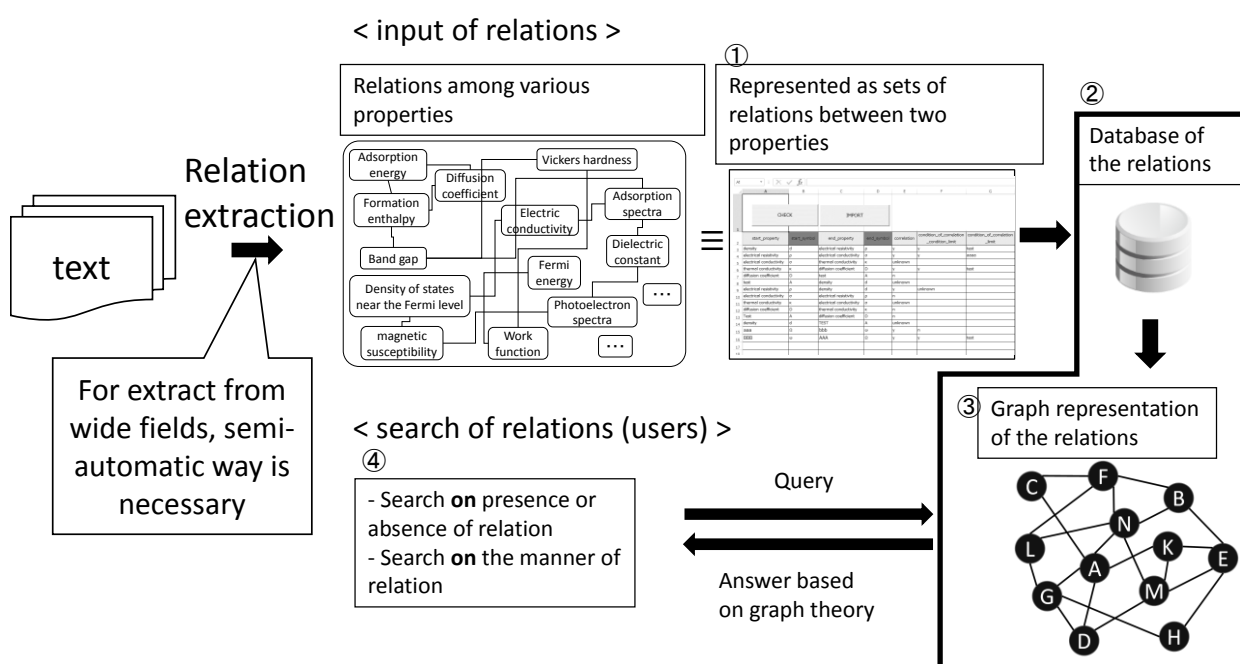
< input of relations >

①

Relations among various properties

Represented as sets of relations between two properties

②

Database of the relations

Relation extraction

text

Adsorption energy

Diffusion coefficient

Vickers hardness

Formation enthalpy

Electric conductivity

Adsorption spectra

Dielectric constant

Band gap

Fermi energy

Density of states near the Fermi level

Photoelectron spectra

magnetic susceptibility

Work function

⋯

⋯

≡

CHECK

IMPORT

| start_property | start_symbol | end_property | end_symbol | correlation | condition_of_correlation_condition_limit | condition_of_correlation_limit |
|---|---|---|---|---|---|---|
| density | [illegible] | electrical resistivity | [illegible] | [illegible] | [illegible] | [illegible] |
| electrical resistivity | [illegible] | electrical conductivity | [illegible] | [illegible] | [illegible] | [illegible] |
| electrical conductivity | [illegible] | thermal conductivity | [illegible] | unknown | | |
| thermal conductivity | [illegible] | diffusion coefficient | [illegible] | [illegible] | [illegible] | test |
| diffusion coefficient | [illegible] | test | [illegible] | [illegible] | | |
| test | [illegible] | density | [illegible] | unknown | | |
| electrical resistivity | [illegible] | density | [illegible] | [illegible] | unknown | |
| electrical conductivity | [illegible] | electrical resistivity | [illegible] | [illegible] | | |
| thermal conductivity | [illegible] | electrical conductivity | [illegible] | unknown | | |
| diffusion coefficient | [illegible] | thermal conductivity | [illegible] | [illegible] | | |
| Test | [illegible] | diffusion coefficient | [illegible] | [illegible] | | |
| density | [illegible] | TEST | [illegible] | unknown | | |
| AAA | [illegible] | BBB | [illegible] | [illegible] | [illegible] | |
| BBB | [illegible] | AAA | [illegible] | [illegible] | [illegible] | test |

For extract from wide fields, semi-automatic way is necessary

< search of relations (users) >

④

- Search **on** presence or absence of relation
- Search **on** the manner of relation

Query

Answer based on graph theory

③ Graph representation of the relations

C F B N L K E A G M D H